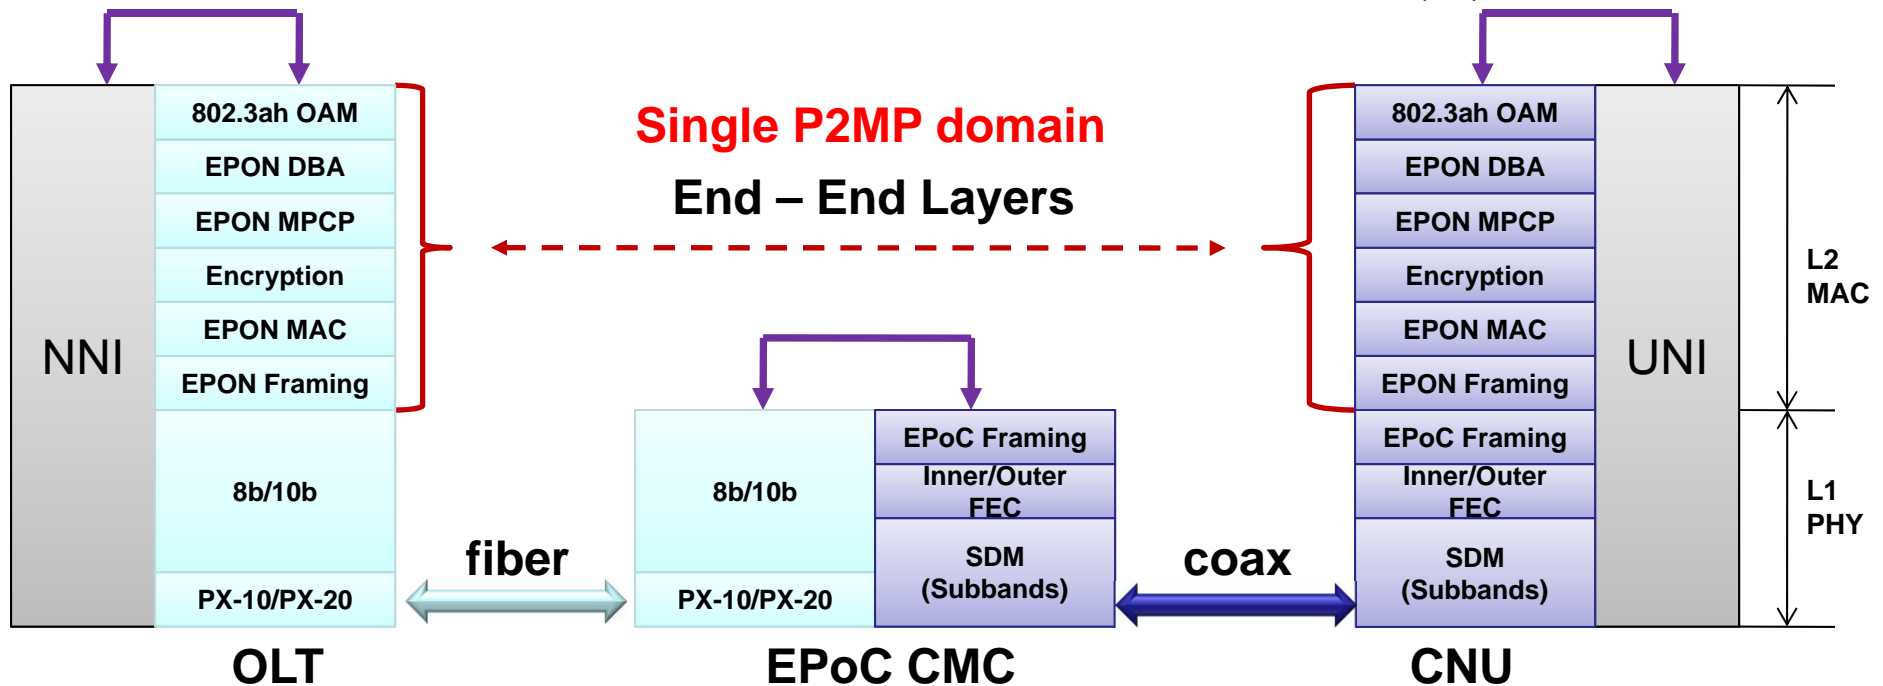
NNI

802.3ah OAM

EPON DBA

EPON MPCP

Encryption

EPON MAC

EPON Framing

8b/10b

PX-10/PX-20

OLT

Single P2MP domain

End – End Layers

fiber

8b/10b

PX-10/PX-20

EPoC Framing

Inner/Outer FEC

SDM (Subbands)

EPoC CMC

coax

802.3ah OAM

EPON DBA

EPON MPCP

Encryption

EPON MAC

EPON Framing

EPoC Framing

Inner/Outer FEC

SDM (Subbands)

CNU

UNI

L2 MAC

L1 PHY